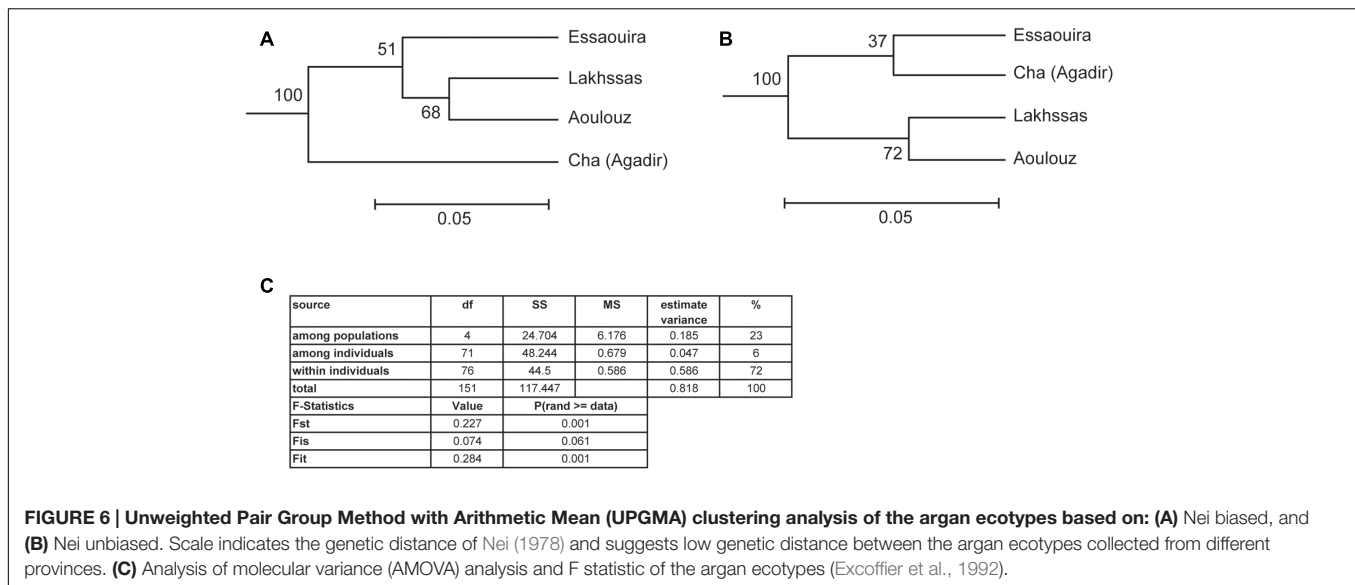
A

51

Essaouira

Lakhssas

100

68

Aoulouz

Cha (Agadir)

0.05

B

37

Essaouira

Cha (Agadir)

100

Lakhssas

72

Aoulouz

0.05

C

| source | df | SS | MS | estimate variance | % |
|---|---|---|---|---|---|
| among populations | 4 | 24.704 | 6.176 | 0.185 | 23 |
| among individuals | 71 | 48.244 | 0.679 | 0.047 | 6 |
| within individuals | 76 | 44.5 | 0.586 | 0.586 | 72 |
| total | 151 | 117.447 | | 0.818 | 100 |
| F-Statistics | Value | P(rand >= data) | | | |
| Fst | 0.227 | 0.001 | | | |
| Fis | 0.074 | 0.061 | | | |
| Fit | 0.284 | 0.001 | | | |

FIGURE 6 | Unweighted Pair Group Method with Arithmetic Mean (UPGMA) clustering analysis of the argan ecotypes based on: (A) Nei biased, and (B) Nei unbiased. Scale indicates the genetic distance of Nei (1978) and suggests low genetic distance between the argan ecotypes collected from different provinces. (C) Analysis of molecular variance (AMOVA) analysis and F statistic of the argan ecotypes (Excoffier et al., 1992).